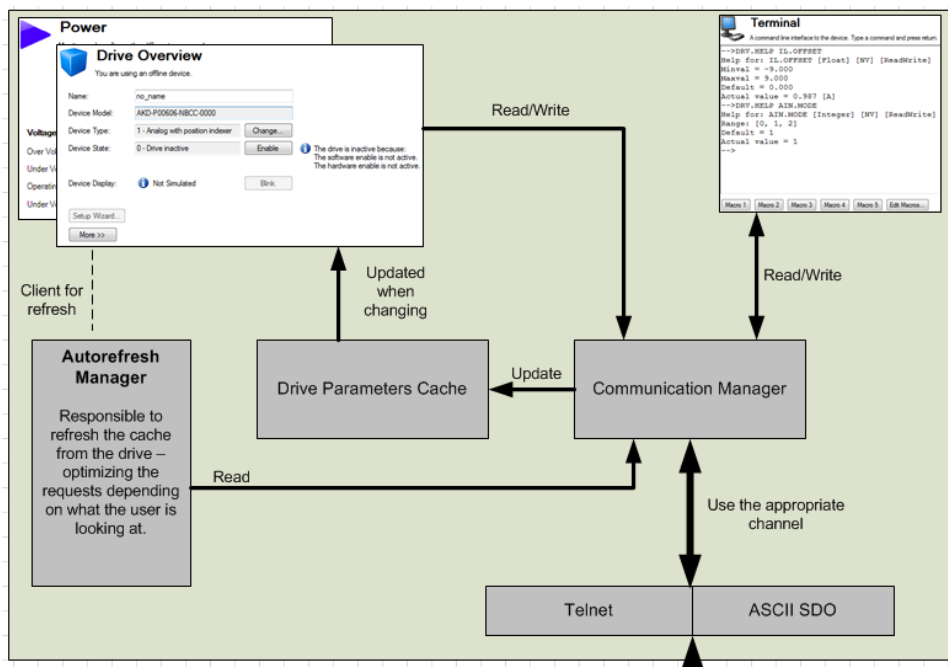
Power

Voltage
Over Vo
Under V
Operatin
Under V

Drive Overview
You are using an offline device.

Name: no_name
Device Model: AKD-P00606-NBCC-0000
Device Type: 1 - Analog with position indexer
Change...
Device State: 0 - Drive inactive
Enable
The drive is inactive because:
The software enable is not active.
The hardware enable is not active.
Device Display: Not Simulated
Blink
Setup Wizard...
More >>

Terminal
A command line interface to the device. Type a command and press return.

-->DRV.HELP IL.OFFSET
Help for: IL.OFFSET [Float] [NV] [ReadWrite]
Minval = -9.000
Maxval = 9.000
Default = 0.000
Actual value = 0.987 [A]
-->DRV.HELP AIN.MODE
Help for: AIN.MODE [Integer] [NV] [ReadWrite]
Range: [0, 1, 2]
Default = 1
Actual value = 1
-->

Macro 1 Macro 2 Macro 3 Macro 4 Macro 5 Edit Macros...

Read/Write

Read/Write

Client for refresh

Updated when changing

Autorefresh Manager

Responsible to refresh the cache from the drive – optimizing the requests depending on what the user is looking at.

Drive Parameters Cache

Update

Communication Manager

Read

Use the appropriate channel

Telnet

ASCII SDO